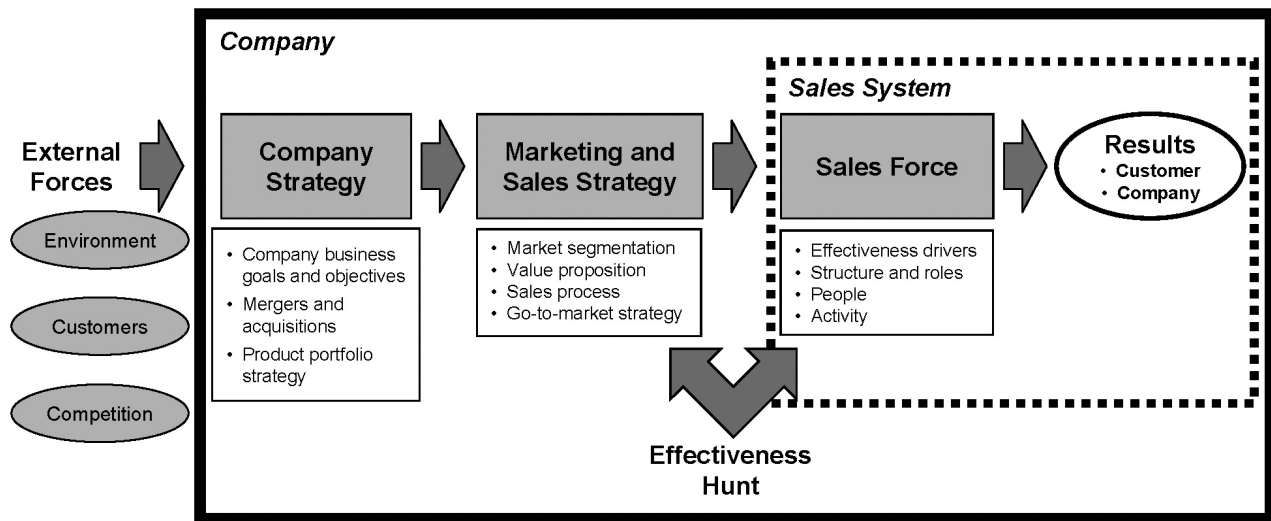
Company

External Forces

Environment

Customers

Competition

Company Strategy

• Company business goals and objectives
• Mergers and acquisitions
• Product portfolio strategy

Marketing and Sales Strategy

• Market segmentation
• Value proposition
• Sales process
• Go-to-market strategy

Sales System

Sales Force

• Effectiveness drivers
• Structure and roles
• People
• Activity

Results
• Customer
• Company

Effectiveness Hunt